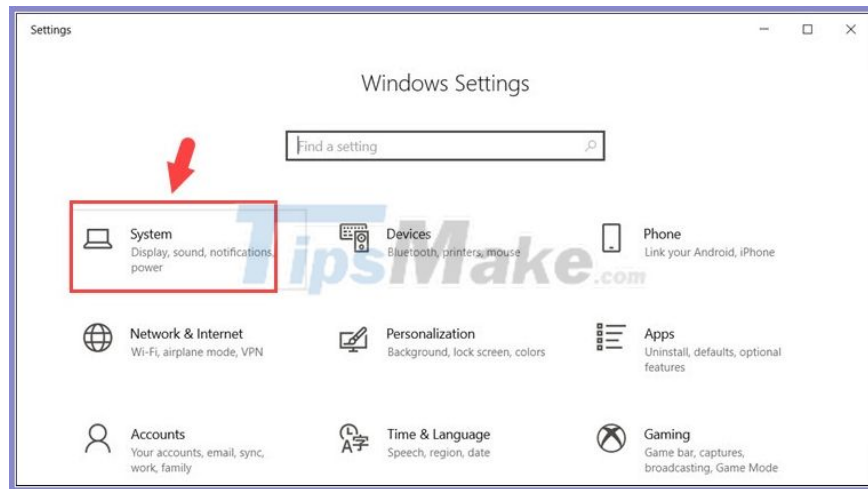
Settings

Windows Settings

Find a setting

System
Display, sound, notifications, power

Devices
Bluetooth, printers, mouse

Phone
Link your Android, iPhone

TipsMake.com

Network & Internet
Wi-Fi, airplane mode, VPN

Personalization
Background, lock screen, colors

Apps
Uninstall, defaults, optional features

Accounts
Your accounts, email, sync, work, family

Time & Language
Speech, region, date

Gaming
Game bar, captures, broadcasting, Game Mode